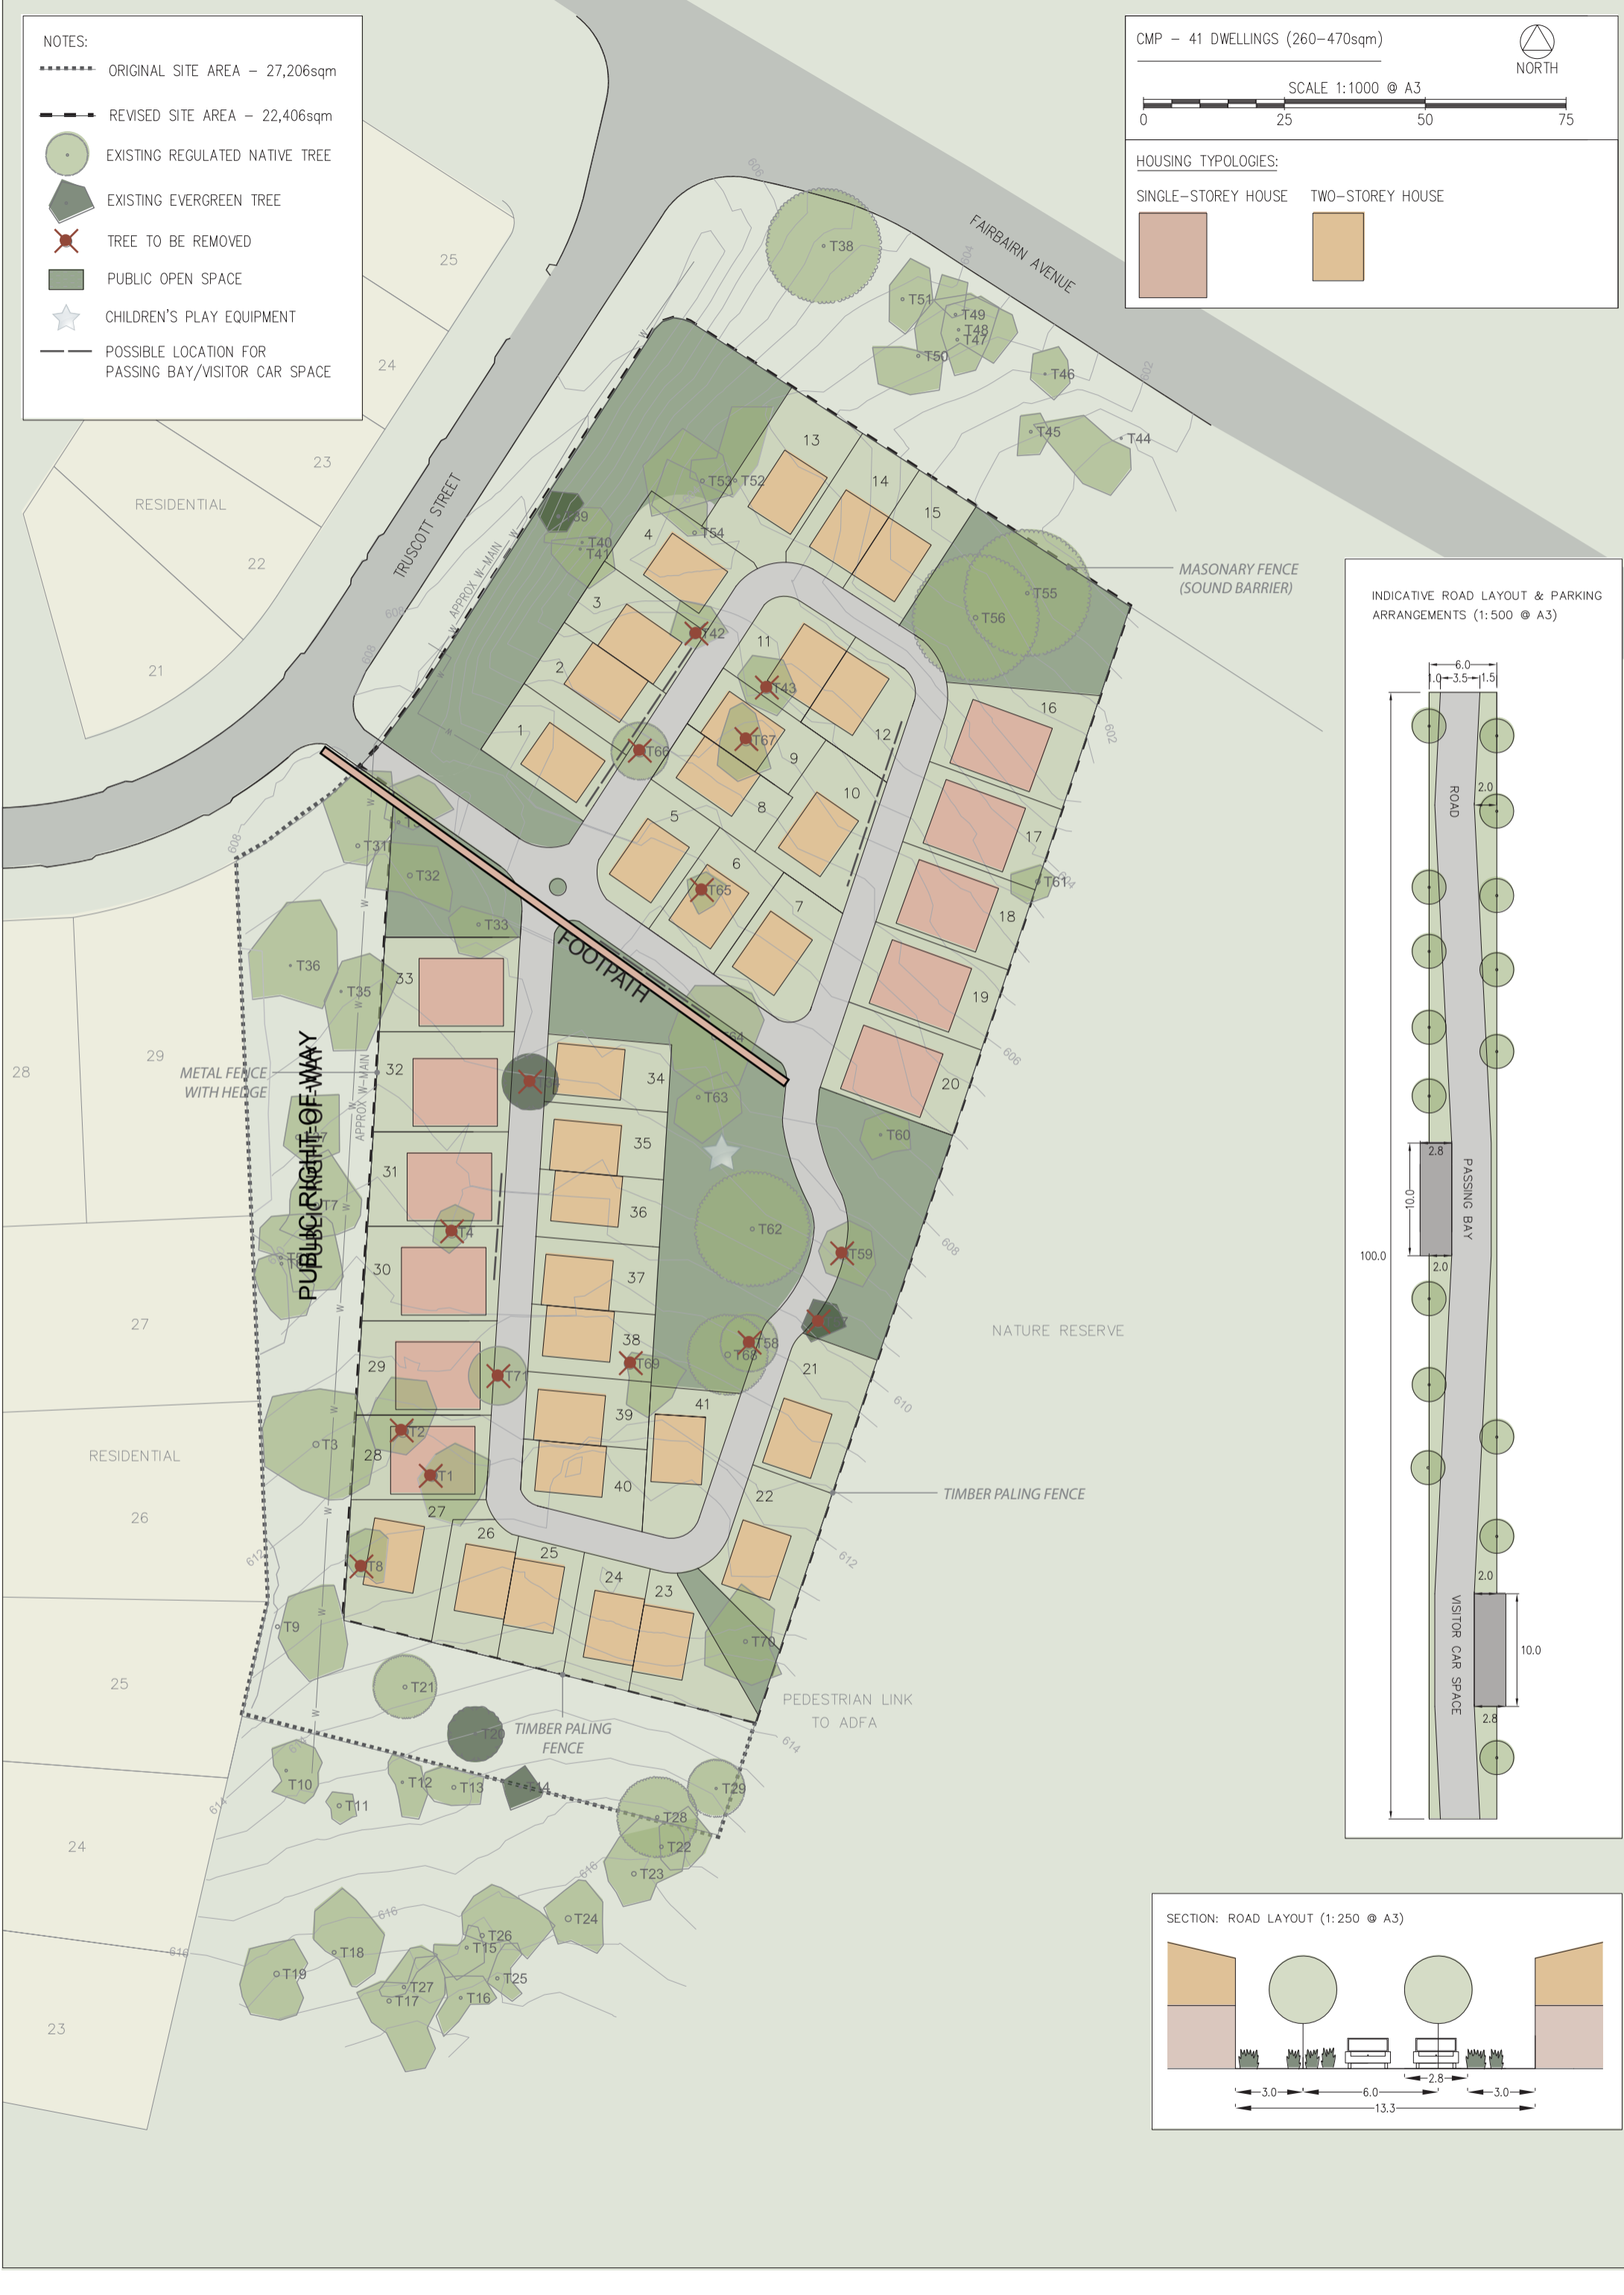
NOTES:
ORIGINAL SITE AREA – 27,206sqm
REVISED SITE AREA – 22,406sqm
EXISTING REGULATED NATIVE TREE
EXISTING EVERGREEN TREE
TREE TO BE REMOVED
PUBLIC OPEN SPACE
CHILDREN'S PLAY EQUIPMENT
POSSIBLE LOCATION FOR PASSING BAY/VISITOR CAR SPACE

CMP – 41 DWELLINGS (260–470sqm)
NORTH
SCALE 1:1000 @ A3
0 25 50 75

HOUSING TYPOLOGIES:
SINGLE–STOREY HOUSE
TWO–STOREY HOUSE

FAIRBAIRN AVENUE
TRUSCOTT STREET
APPROX W-MAIN
MASONARY FENCE (SOUND BARRIER)
FOOTPATH
PUBLIC RIGHT-OF-WAY
METAL FENCE WITH HEDGE
APPROX W-MAIN
NATURE RESERVE
TIMBER PALING FENCE
PEDESTRIAN LINK TO ADFA
TIMBER PALING FENCE
RESIDENTIAL
RESIDENTIAL

25 24 23 22 21 28 29 27 26 25 24 23

1 2 3 4 5 6 7 8 9 10 11 12 13 14 15 16 17 18 19 20 21 22 23 24 25 26 27 28 29 30 31 32 33 34 35 36 37 38 39 40 41

T38 T51 T49 T48 T47 T50 T46 T45 T44 T53 T52 T39 T40 T41 T54 T42 T55 T56 T43 T67 T66 T65 T61 T31 T32 T33 T36 T35 T63 T60 T62 T59 T58 T68 T69 T71 T4 T7 T3 T2 T1 T8 T9 T70 T21 T20 T10 T11 T12 T13 T29 T28 T22 T23 T24 T26 T15 T25 T16 T27 T17 T18 T19

608 606 604 602 602 606 608 610 612 614 612 614 616 616 616

INDICATIVE ROAD LAYOUT & PARKING ARRANGEMENTS (1:500 @ A3)
6.0
1.0 3.5 1.5
ROAD
2.0
2.8
10.0
PASSING BAY
2.0
100.0
2.0
VISITOR CAR SPACE
10.0
2.8

SECTION: ROAD LAYOUT (1:250 @ A3)
3.0 6.0 2.8 3.0
13.3